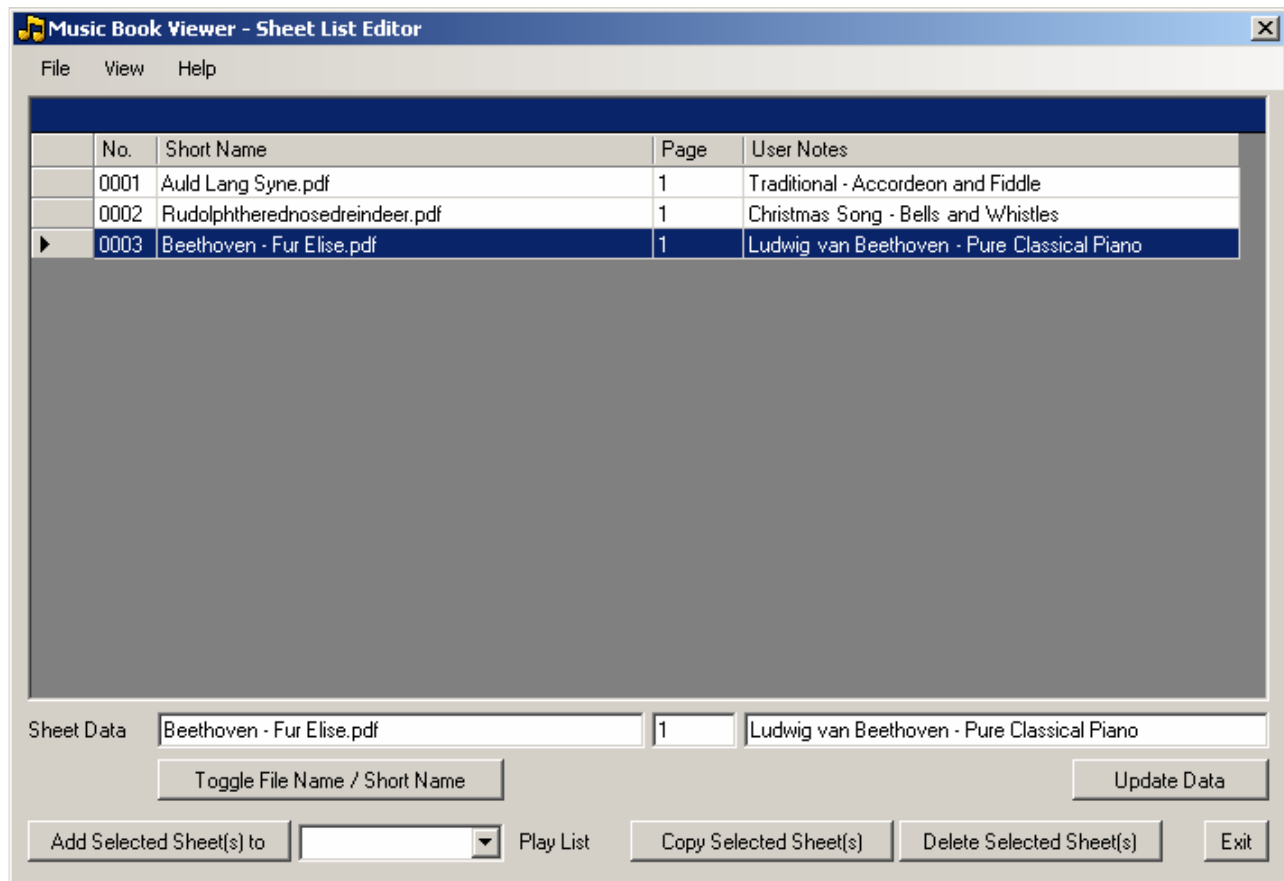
Music Book Viewer - Sheet List Editor

File View Help

| No. | Short Name | Page | User Notes |
|---|---|---|---|
| 0001 | Auld Lang Syne.pdf | 1 | Traditional - Accordeon and Fiddle |
| 0002 | Rudolphtherednosedreindeer.pdf | 1 | Christmas Song - Bells and Whistles |
| 0003 | Beethoven - Fur Elise.pdf | 1 | Ludwig van Beethoven - Pure Classical Piano |

Sheet Data Beethoven - Fur Elise.pdf 1 Ludwig van Beethoven - Pure Classical Piano

Toggle File Name / Short Name

Update Data

Add Selected Sheet(s) to Play List Copy Selected Sheet(s) Delete Selected Sheet(s) Exit